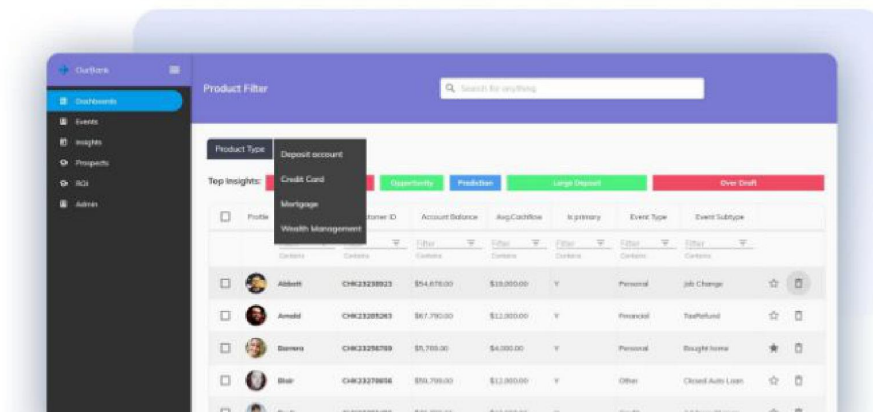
OurBank
Dashboards
Events
Insights
Prospects
ROI
Admin

Product Filter
Search for anything

Product Type
Deposit account
Credit Card
Mortgage
Wealth Management

Top Insights:
Opportunity
Prediction
Large Deposit
Over Draft

| | Profile | | Customer ID | Account Balance | Avg.Cashflow | Is primary | Event Type | Event Subtype |
|---|---|---|---|---|---|---|---|---|
| | | | Filter Contains | Filter Contains | Filter Contains | Filter Contains | Filter Contains | Filter Contains |
| | | Abbott | CHK23238923 | $54,678.00 | $19,000.00 | Y | Personal | Job Change |
| | | Arnold | CHK23285263 | $67,790.00 | $12,000.00 | Y | Financial | TaxRefund |
| | | Barrera | CHK23256789 | $5,789.00 | $4,000.00 | Y | Personal | Bought home |
| | | Blair | CHK23278656 | $59,789.00 | $12,000.00 | Y | Other | Closed Auto Loan |